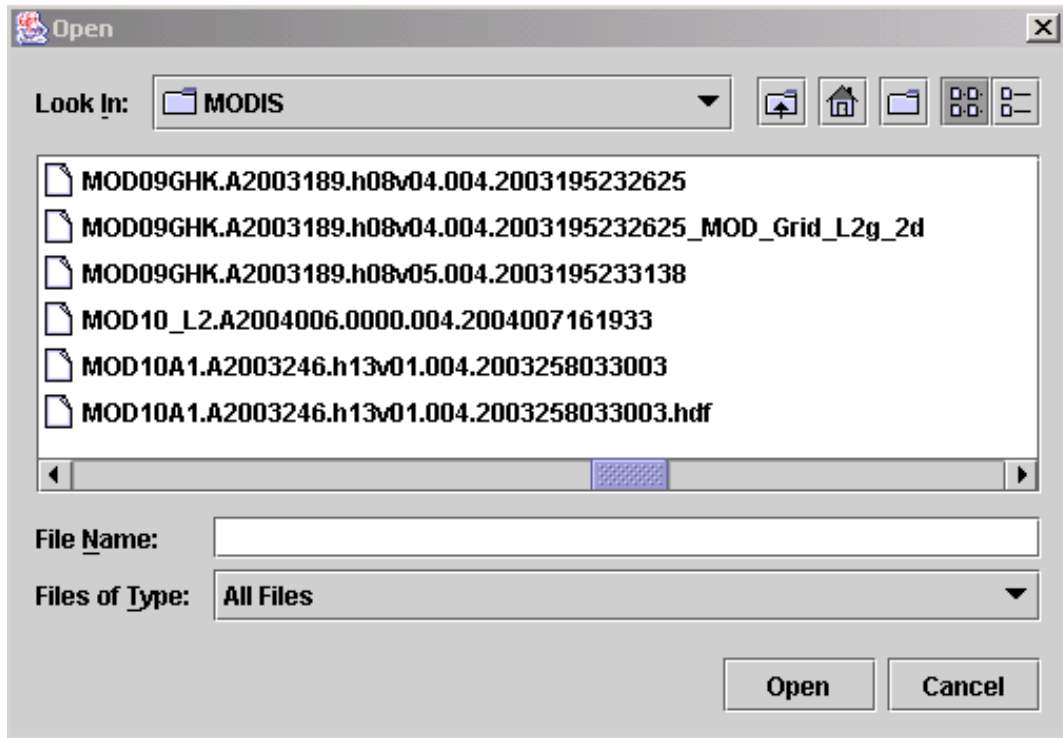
Open

Look In: MODIS

MOD09GHK.A2003189.h08v04.004.2003195232625
MOD09GHK.A2003189.h08v04.004.2003195232625_MOD_Grid_L2g_2d
MOD09GHK.A2003189.h08v05.004.2003195233138
MOD10_L2.A2004006.0000.004.2004007161933
MOD10A1.A2003246.h13v01.004.2003258033003
MOD10A1.A2003246.h13v01.004.2003258033003.hdf

File Name:
Files of Type: All Files

Open
Cancel